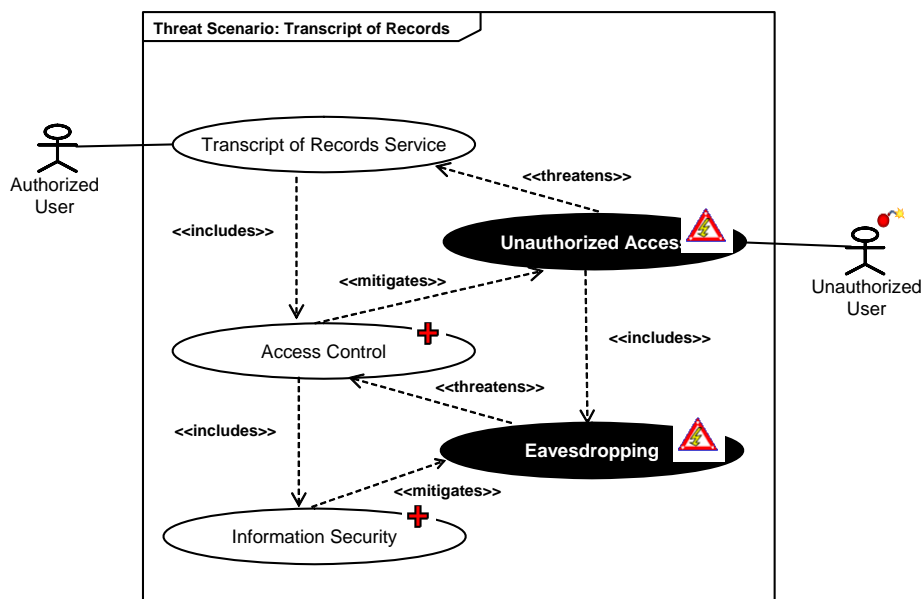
Threat Scenario: Transcript of Records

Authorized User

Transcript of Records Service

<<threatens>>

<<includes>>

Unauthorized Access

Unauthorized User

<<mitigates>>

<<includes>>

Access Control

<<threatens>>

<<includes>>

Eavesdropping

<<mitigates>>

Information Security